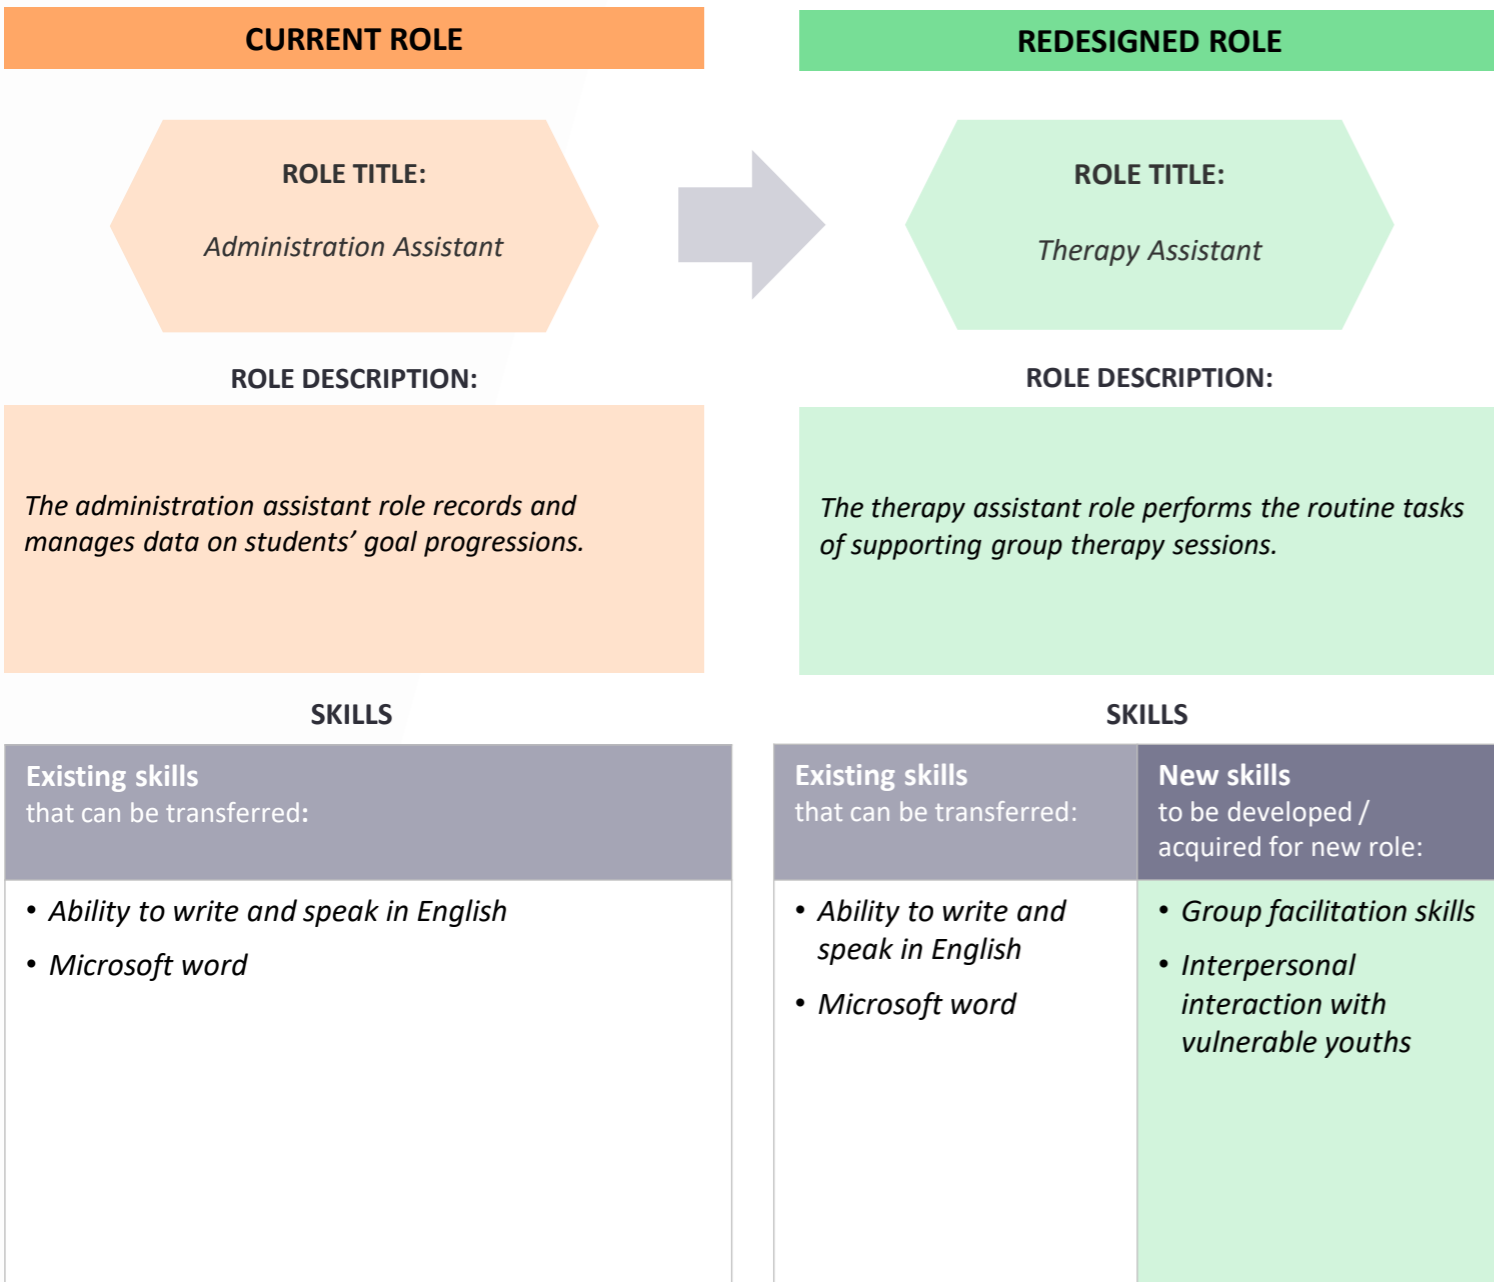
CURRENT ROLE

ROLE TITLE:

Administration Assistant

ROLE DESCRIPTION:

The administration assistant role records and manages data on students' goal progressions.

SKILLS

Existing skills
that can be transferred:

• Ability to write and speak in English
• Microsoft word

REDESIGNED ROLE

ROLE TITLE:

Therapy Assistant

ROLE DESCRIPTION:

The therapy assistant role performs the routine tasks of supporting group therapy sessions.

SKILLS

| Existing skills that can be transferred: | New skills to be developed / acquired for new role: |
|---|---|
| • Ability to write and speak in English<br>• Microsoft word | • Group facilitation skills<br>• Interpersonal interaction with vulnerable youths |